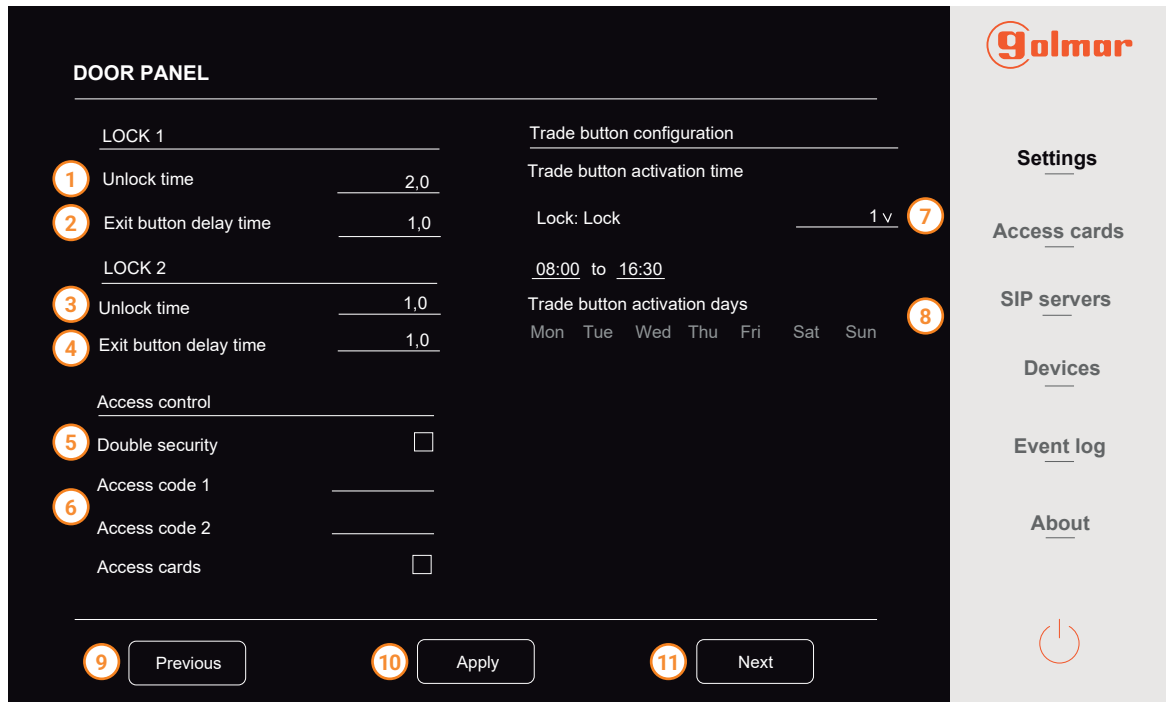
DOOR PANEL

LOCK 1

1 Unlock time 2,0

2 Exit button delay time 1,0

LOCK 2

3 Unlock time 1,0

4 Exit button delay time 1,0

Access control

5 Double security

6 Access code 1

Access code 2

Access cards

Trade button configuration

Trade button activation time

Lock: Lock 1 ∨ 7

08:00 to 16:30

Trade button activation days 8

Mon Tue Wed Thu Fri Sat Sun

9 Previous

10 Apply

11 Next

golmar

Settings

Access cards

SIP servers

Devices

Event log

About